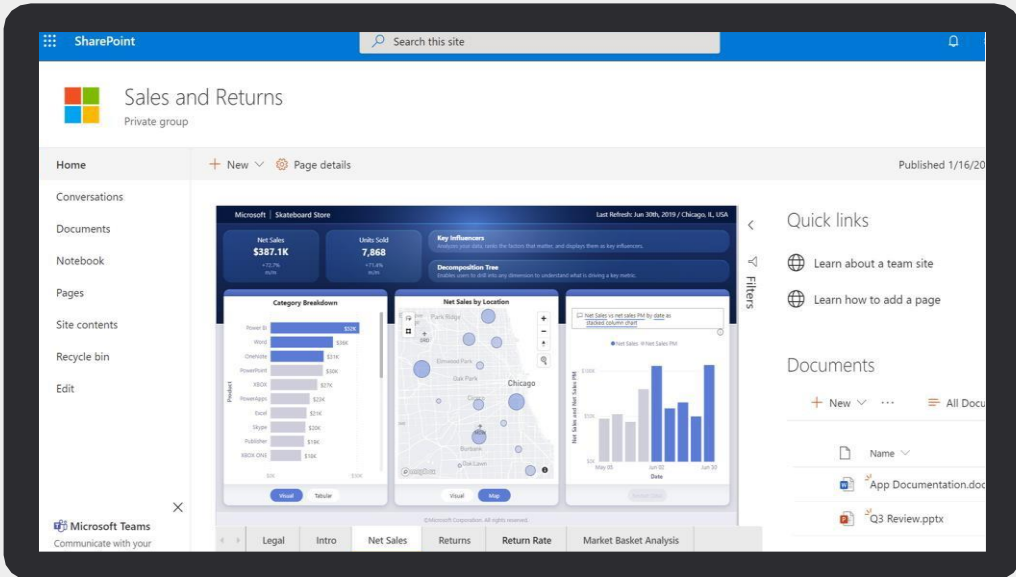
SharePoint
Search this site

Sales and Returns
Private group

Home
Conversations
Documents
Notebook
Pages
Site contents
Recycle bin
Edit

+ New
Page details
Published 1/16/20

Microsoft | Skateboard Store
Last Refresh: Jun 30th, 2019 / Chicago, IL, USA

Net Sales
$387.1K

Units Sold
7,868

Key Influencers
Analyze your data, ranks the factors that matter, and displays them as key influencers.

Decomposition Tree
Enables users to drill into any dimension to understand what is driving a key metric.

Category Breakdown
Power BI $32K
Word $30K
OneNote $31K
PowerPoint $30K
XBOX $27K
PowerApps $23K
Excel $21K
Skype $20K
Publisher $18K
XBOX ONE $18K
Product
Visual
Tabular

Net Sales by Location
Park Ridge
Elmwood Park
Oak Park
Chicago
Cicero
Burbank
Oak Lawn
Visual
Map

Net Sales vs net sales PM by date as stacked column chart
Net Sales
Net Sales PM
Net Sales and Net Sales PM
Date
May 05
Jun 02
Jun 30

©Microsoft Corporation. All rights reserved.

Legal
Intro
Net Sales
Returns
Return Rate
Market Basket Analysis

Filters

Quick links
Learn about a team site
Learn how to add a page

Documents
+ New
All Docu
Name
App Documentation.doc
Q3 Review.pptx

Microsoft Teams
Communicate with your